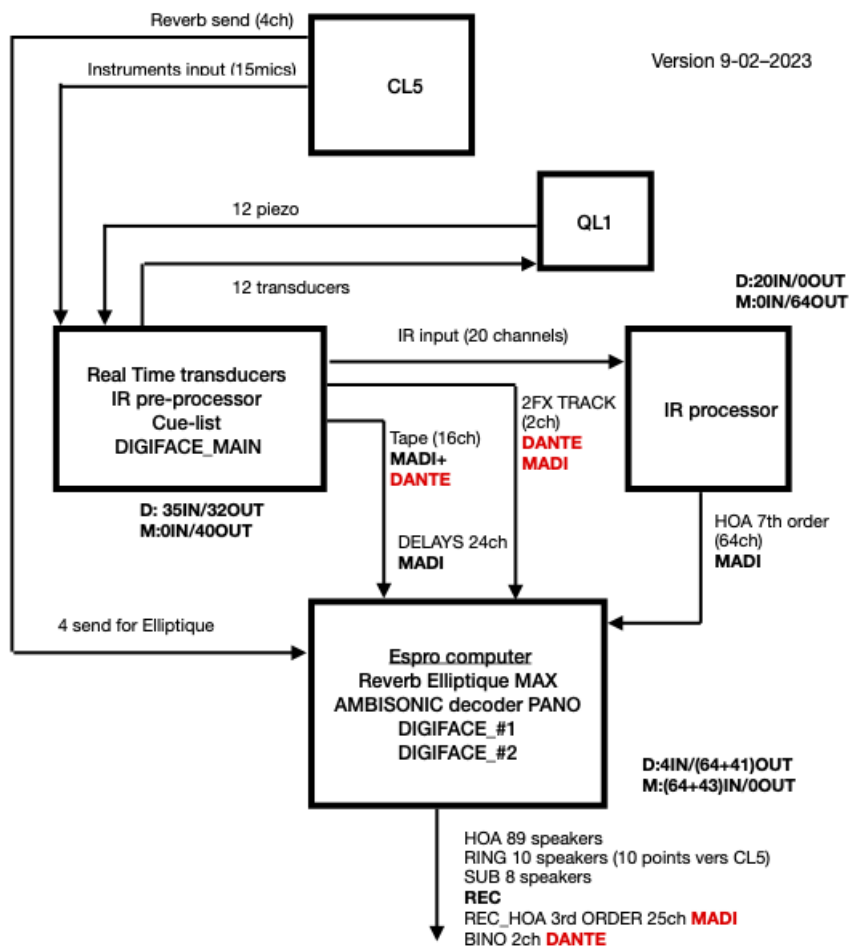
Reverb send (4ch)

CL5

Version 9-02–2023

Instruments input (15mics)

12 piezo

QL1

12 transducers

D:20IN/0OUT
M:0IN/64OUT

IR input (20 channels)

Real Time transducers
IR pre-processor
Cue-list
DIGIFACE_MAIN

2FX TRACK
(2ch)
DANTE
MADI

IR processor

Tape (16ch)
MADI+
DANTE

D: 35IN/32OUT
M:0IN/40OUT

DELAYS 24ch
MADI

HOA 7th order
(64ch)
MADI

4 send for Elliptique

Espro computer
Reverb Elliptique MAX
AMBISONIC decoder PANO
DIGIFACE_#1
DIGIFACE_#2

D:4IN/(64+41)OUT
M:(64+43)IN/0OUT

HOA 89 speakers
RING 10 speakers (10 points vers CL5)
SUB 8 speakers
REC
REC_HOA 3rd ORDER 25ch MADI
BINO 2ch DANTE